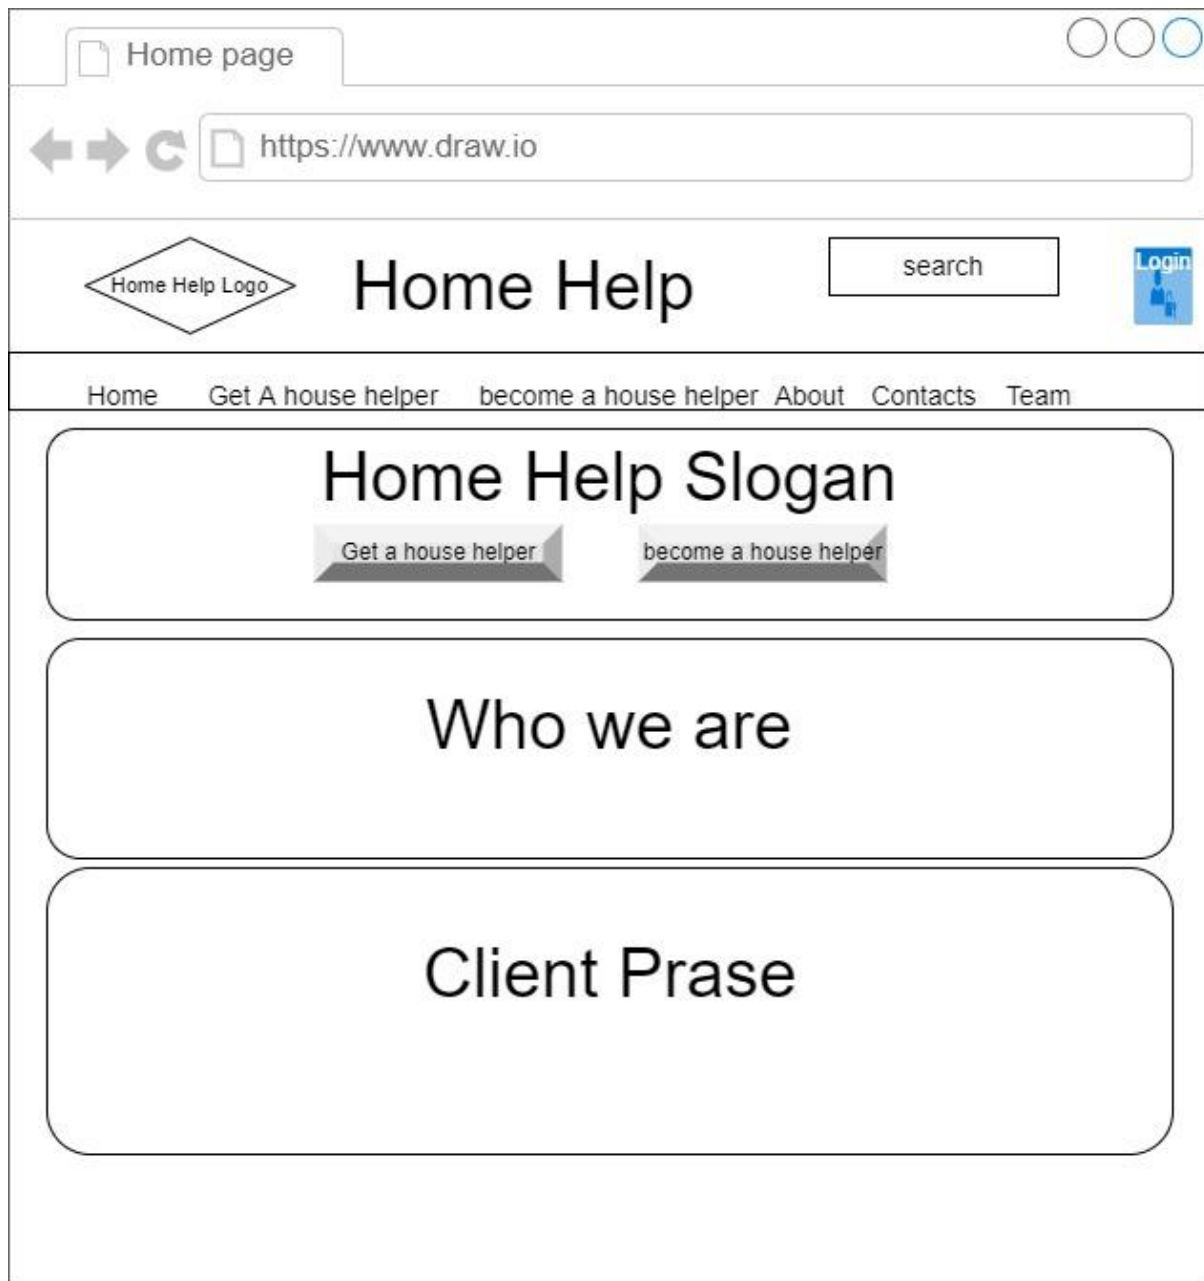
Home page

https://www.draw.io

Home Help Logo

Home Help

search

Login

Home Get A house helper become a house helper About Contacts Team

Home Help Slogan

Get a house helper

become a house helper

Who we are

Client Prase